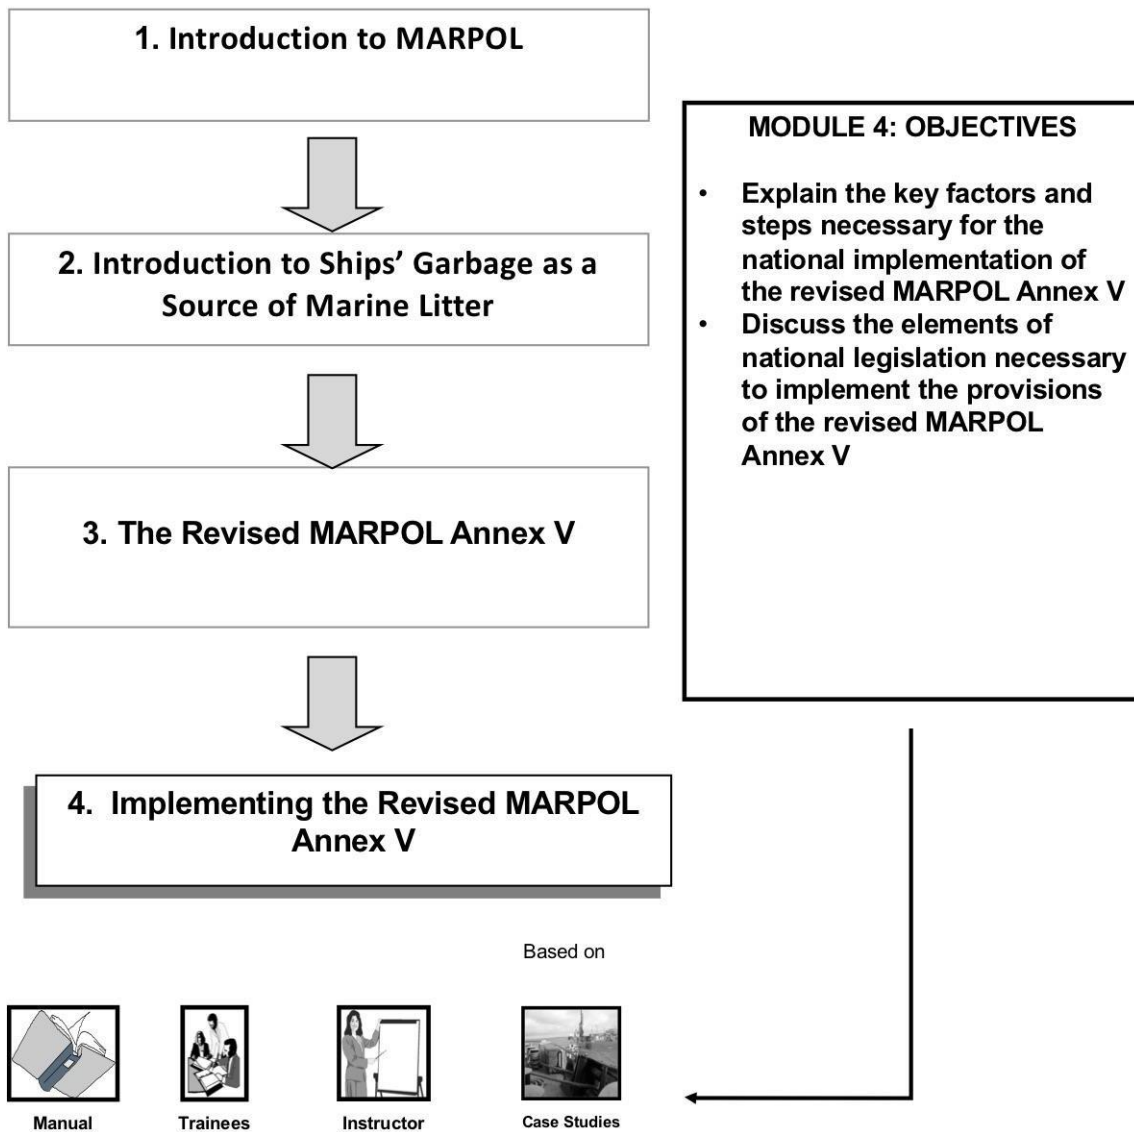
1. Introduction to MARPOL

2. Introduction to Ships' Garbage as a Source of Marine Litter

3. The Revised MARPOL Annex V

4. Implementing the Revised MARPOL Annex V

MODULE 4: OBJECTIVES

- Explain the key factors and steps necessary for the national implementation of the revised MARPOL Annex V
- Discuss the elements of national legislation necessary to implement the provisions of the revised MARPOL Annex V

Based on

Manual

Trainees

Instructor

Case Studies